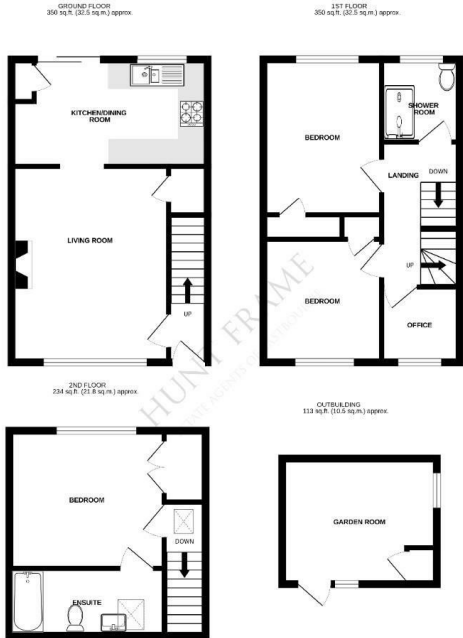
GROUND FLOOR
350 sq.ft. (32.5 sq.m.) approx.

1ST FLOOR
350 sq.ft. (32.5 sq.m.) approx.

KITCHEN/DINING ROOM

LIVING ROOM

UP

BEDROOM

SHOWER ROOM

LANDING

DOWN

UP

BEDROOM

OFFICE

HUNT FRAME
ESTATE AGENTS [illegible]

2ND FLOOR
234 sq.ft. (21.8 sq.m.) approx.

BEDROOM

DOWN

ENSUITE

OUTBUILDING
113 sq.ft. (10.5 sq.m.) approx.

GARDEN ROOM